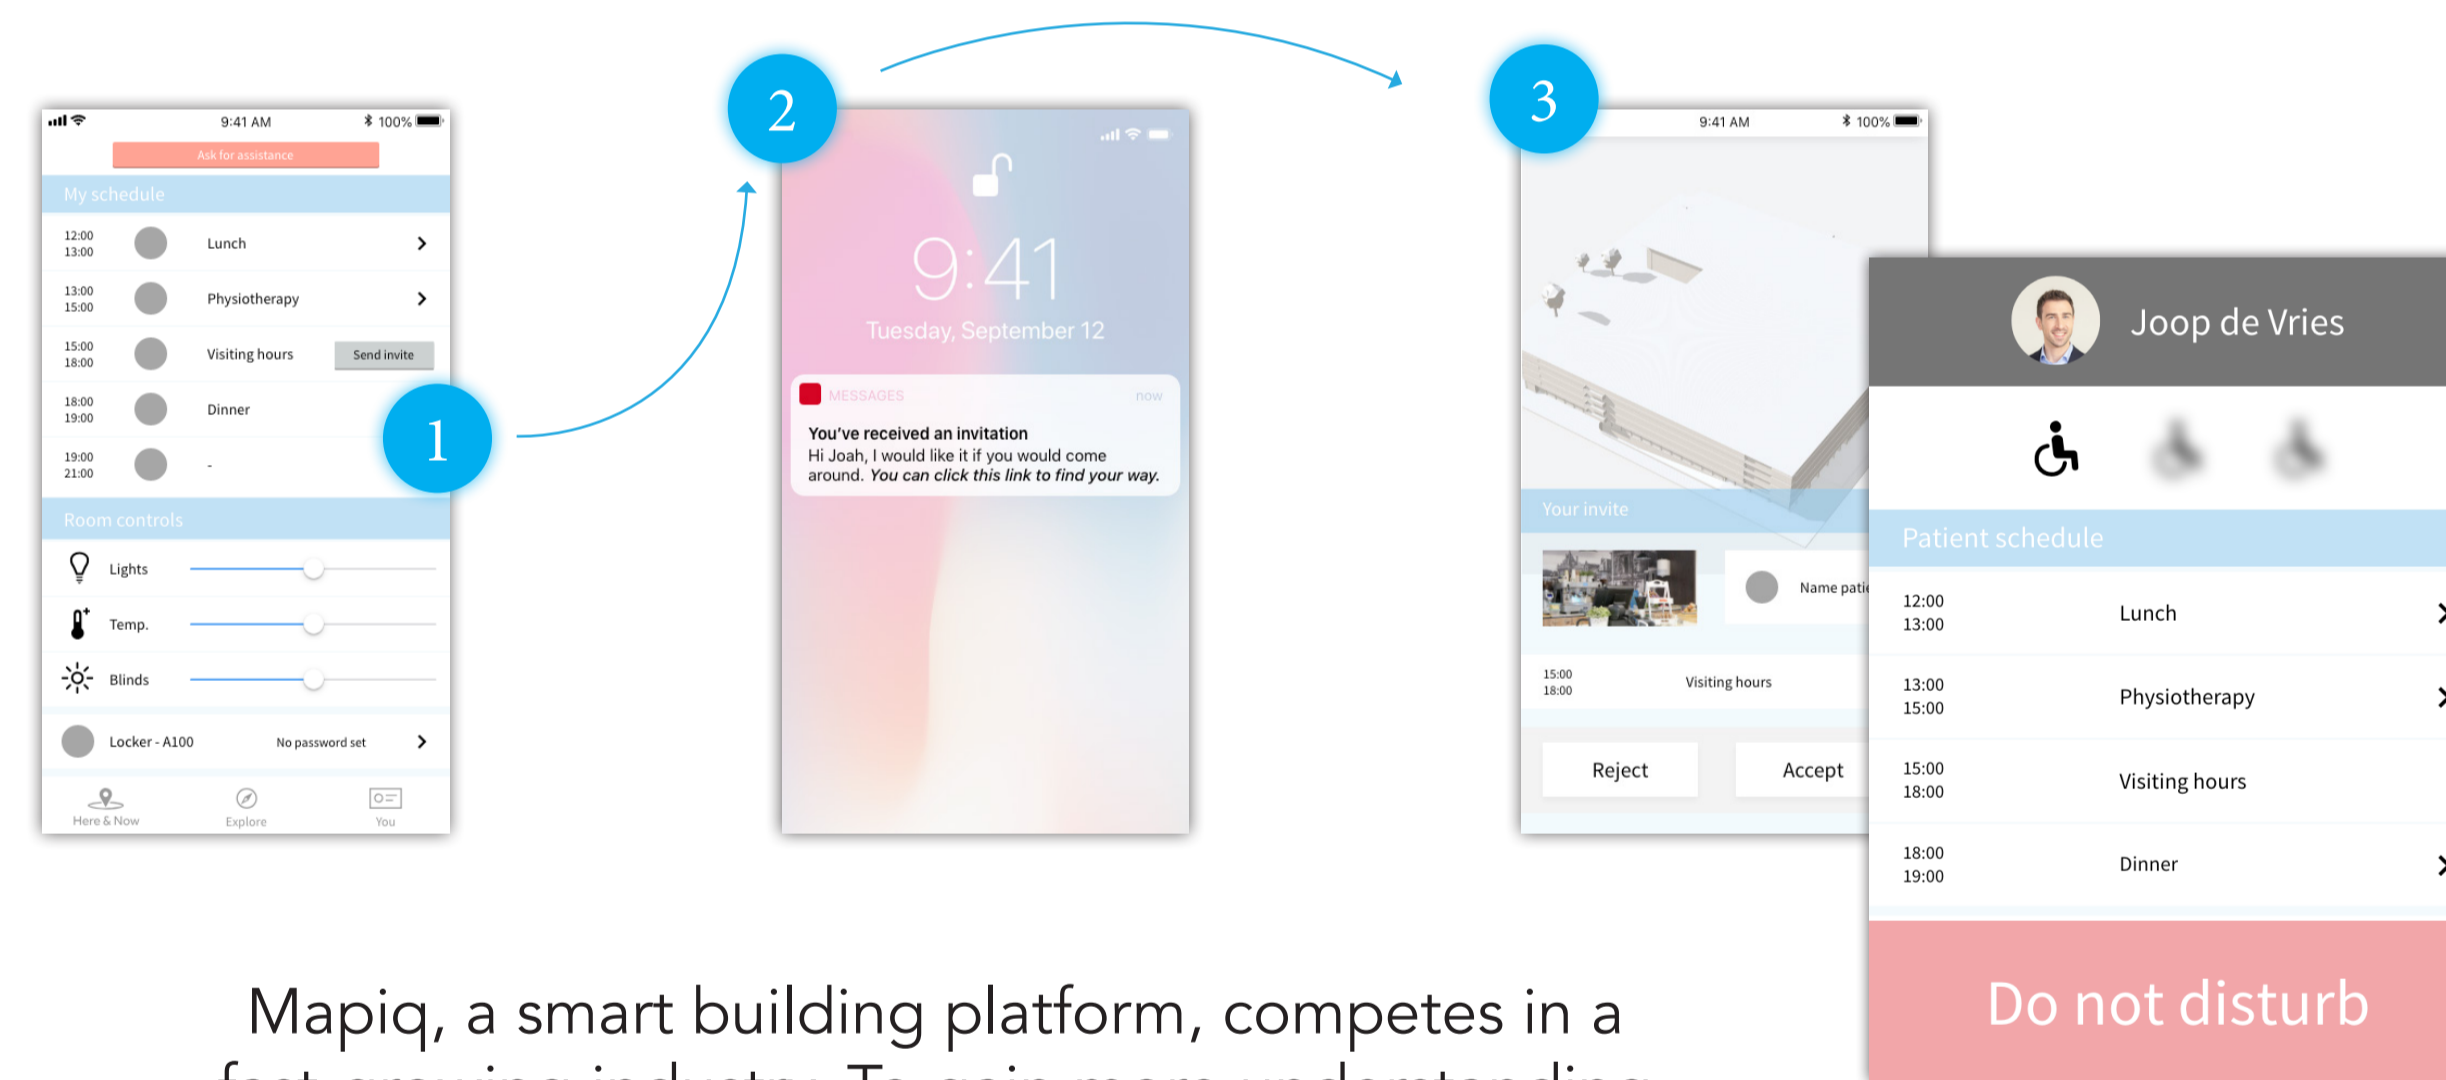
9:41 AM 100%
Ask for assistance
My schedule
12:00 13:00 Lunch
13:00 15:00 Physiotherapy
15:00 18:00 Visiting hours Send invite
18:00 19:00 Dinner
19:00 21:00 -
Room controls
Lights
Temp.
Blinds
Locker - A100 No password set
Here & Now Explore You

1

2

9:41
Tuesday, September 12
MESSAGES now
You've received an invitation
Hi Joah, I would like it if you would come around. You can click this link to find your way.

3

9:41 AM 100%
Your invite
Name pati
15:00 18:00 Visiting hours
Reject Accept

Joop de Vries
Patient schedule
12:00 13:00 Lunch
13:00 15:00 Physiotherapy
15:00 18:00 Visiting hours
18:00 19:00 Dinner
Do not disturb

Mapiq, a smart building platform, competes in a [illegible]